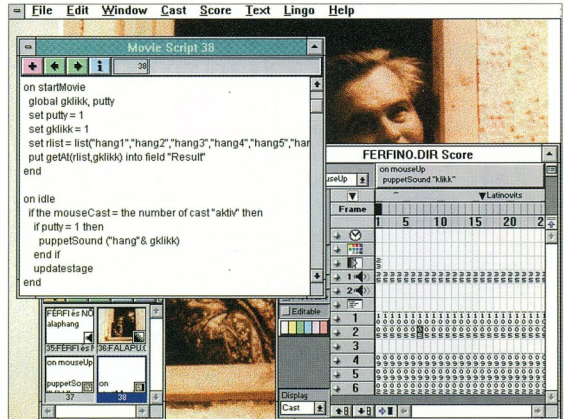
File Edit Window Cast Score Text Lingo Help

Movie Script 38

38

on startMovie
global gklikk, putty
set putty = 1
set gklikk = 1
set rlist = list("hang1","hang2","hang3","hang4","hang5","har
put getAt(rlist,gklikk) into field "Result"
end

on idle
if the mouseCast = the number of cast "aktiv" then
if putty = 1 then
puppetSound ("hang"& gklikk)
end if
updatestage
end

FERFINO.DIR Score

on mouseUp
puppetSound "klikk"

ouseUp

▼Latinovits

Frame

1 5 10 15 20 2

1
2
3
4
5
6

Editable

Display
Cast

FÉRFI és NŐ
alaphang

35:FÉRFI és N 36:FALAPUO

on mouseUp
puppetSou

on

37 38